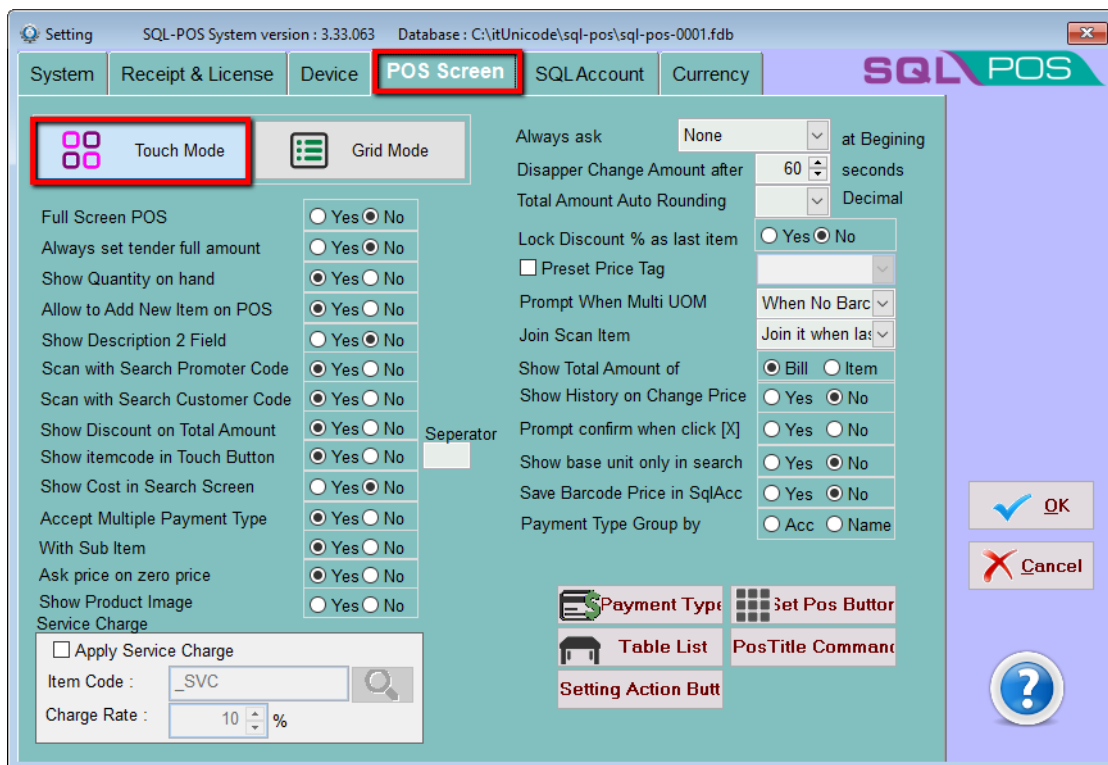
Setting SQL-POS System version : 3.33.063 Database : C:\itUnicode\sql-pos\sql-pos-0001.fdb

System | Receipt & License | Device | POS Screen | SQL Account | Currency

SQL POS

Touch Mode
Grid Mode

Full Screen POS ○ Yes ◉ No
Always set tender full amount ○ Yes ◉ No
Show Quantity on hand ◉ Yes ○ No
Allow to Add New Item on POS ◉ Yes ○ No
Show Description 2 Field ○ Yes ◉ No
Scan with Search Promoter Code ◉ Yes ○ No
Scan with Search Customer Code ◉ Yes ○ No
Show Discount on Total Amount ◉ Yes ○ No
Show itemcode in Touch Button ◉ Yes ○ No
Show Cost in Search Screen ○ Yes ◉ No
Accept Multiple Payment Type ◉ Yes ○ No
With Sub Item ◉ Yes ○ No
Ask price on zero price ◉ Yes ○ No
Show Product Image ○ Yes ○ No

Seperator

Service Charge
Apply Service Charge
Item Code : _SVC
Charge Rate : 10 %

Always ask None at Begining
Disapper Change Amount after 60 seconds
Total Amount Auto Rounding Decimal
Lock Discount % as last item ○ Yes ◉ No
Preset Price Tag
Prompt When Multi UOM When No Barc
Join Scan Item Join it when las
Show Total Amount of ◉ Bill ○ Item
Show History on Change Price ○ Yes ◉ No
Prompt confirm when click [X] ○ Yes ○ No
Show base unit only in search ○ Yes ◉ No
Save Barcode Price in SqlAcc ○ Yes ◉ No
Payment Type Group by ○ Acc ○ Name

Payment Type
Set Pos Buttor
Table List
PosTitle Commanc
Setting Action Butt

OK
Cancel